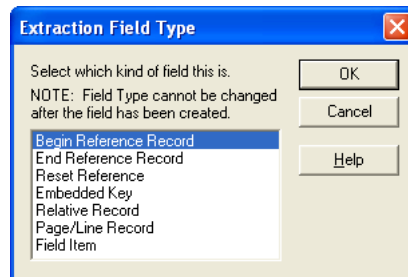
Extraction Field Type

Select which kind of field this is.

NOTE: Field Type cannot be changed after the field has been created.

OK

Cancel

Help

Begin Reference Record
End Reference Record
Reset Reference
Embedded Key
Relative Record
Page/Line Record
Field Item